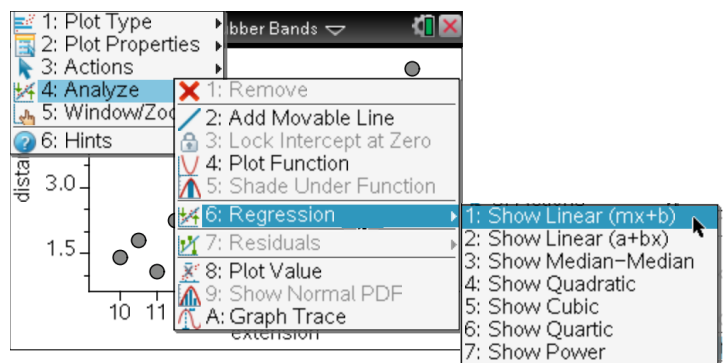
1: Plot Type
2: Plot Properties
3: Actions
4: Analyze
5: Window/Zoo
6: Hints

bber Bands

1: Remove
2: Add Movable Line
3: Lock Intercept at Zero
4: Plot Function
5: Shade Under Function
6: Regression
7: Residuals
8: Plot Value
9: Show Normal PDF
A: Graph Trace

1: Show Linear (mx+b)
2: Show Linear (a+bx)
3: Show Median-Median
4: Show Quadratic
5: Show Cubic
6: Show Quartic
7: Show Power

dista
3.0
1.5
10
11
extension